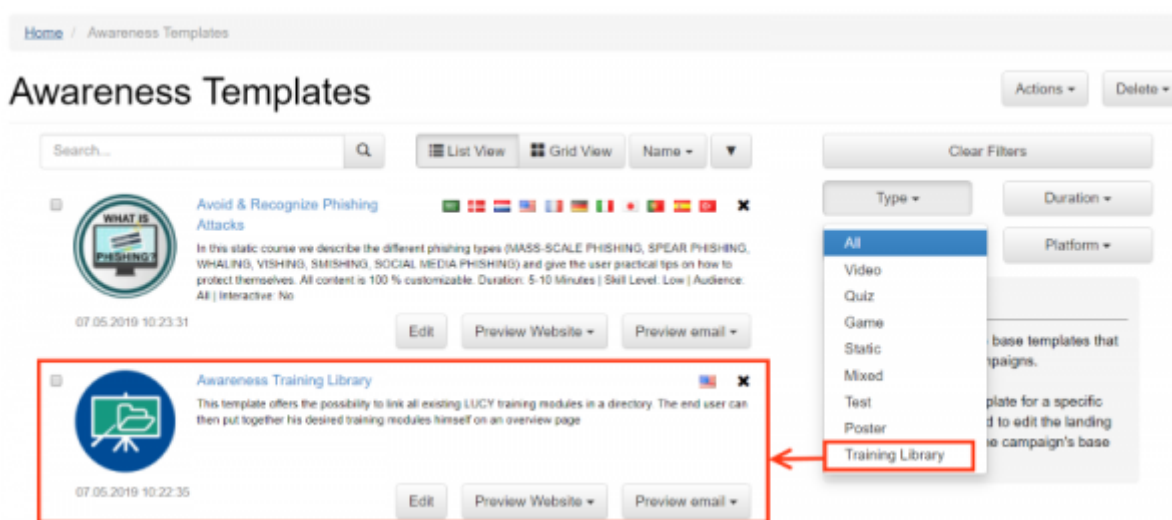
Home / Awareness Templates

Awareness Templates

Actions ▾ Delete ▾

Search...

List View Grid View Name ▾ ▼

Clear Filters

Type ▾ Duration ▾

Platform ▾

All
Video
Quiz
Game
Static
Mixed
Test
Poster
Training Library

WHAT IS PHISHING?

Avoid & Recognize Phishing Attacks

In this static course we describe the different phishing types (MASS-SCALE PHISHING, SPEAR PHISHING, WHALING, VISHING, SMISHING, SOCIAL MEDIA PHISHING) and give the user practical tips on how to protect themselves. All content is 100 % customizable. Duration: 5-10 Minutes | Skill Level: Low | Audience: All | Interactive: No

07.05.2019 10:23:31

Edit Preview Website ▾ Preview email ▾

Awareness Training Library

This template offers the possibility to link all existing LUCY training modules in a directory. The end user can then put together his desired training modules himself on an overview page

07.05.2019 10:22:35

Edit Preview Website ▾ Preview email ▾

base templates that
mpaigns.

plate for a specific
d to edit the landing
e campaign's base